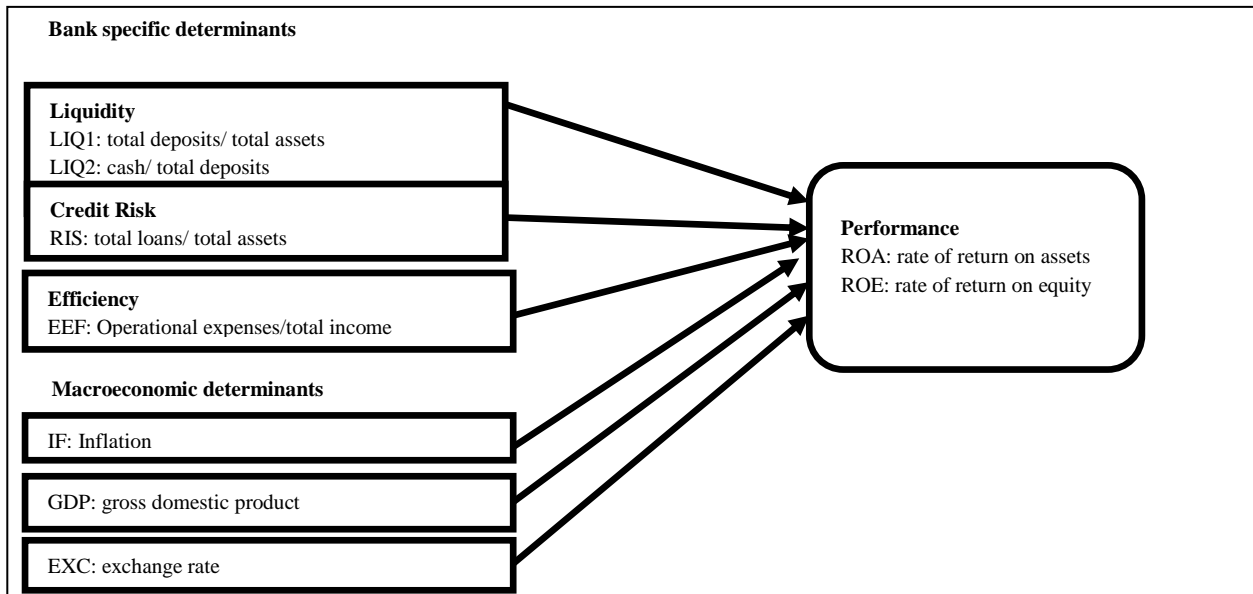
Bank specific determinants

Liquidity
LIQ1: total deposits/ total assets
LIQ2: cash/ total deposits

Credit Risk
RIS: total loans/ total assets

Efficiency
EEF: Operational expenses/total income

Macroeconomic determinants

IF: Inflation

GDP: gross domestic product

EXC: exchange rate

Performance
ROA: rate of return on assets
ROE: rate of return on equity